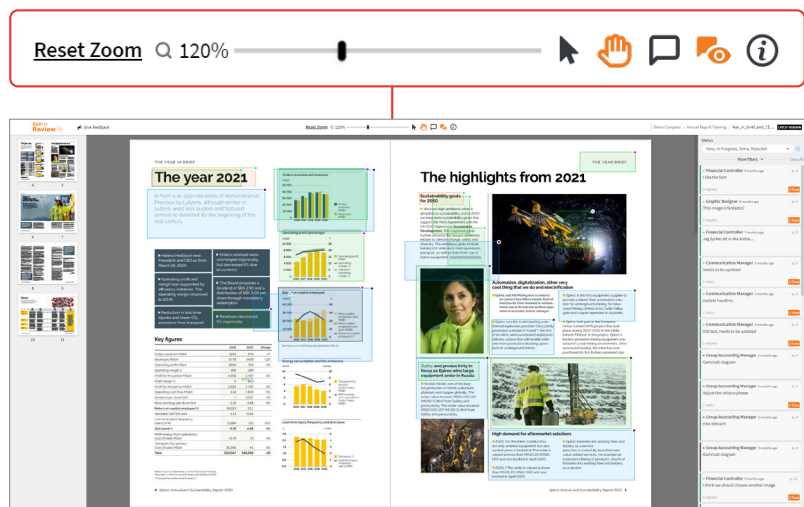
Reset Zoom 120%

Give feedback

Reset Zoom 120%

Demo Company | Annual Report Training | Year_in_brief_and_CE...

THE YEAR IN BRIEF

The year 2021

Key figures

Orders received and revenues

Operating profit and margin

Return on capital employed

Energy consumption and CO₂ emissions

Lost time injury frequency and total cases

Epiroc Annual and Sustainability Report 2021

THE YEAR IN BRIEF

The highlights from 2021

Sustainability goals for 2030

Automation, digitalization, other very cool thing for us to do and electrification

Epiroc and pronax firstly to focus as Epiroc wins large equipment order in Russia

High demand for aftermarket solutions

Epiroc Annual and Sustainability Report 2021

Status

New, In Progress, Done, Rejected

More filters

Clear all

Financial Controller

Graphic Designer
This image is fantastic!

Jag tycker att vi ska ändra...

Communication Manager
Needs to be updated

Communication Manager
Update headline

Financial Controller
Old text, needs to be updated

Group Accounting Manager
Gammalt diagram

Group Accounting Manager
Adjust the colours please

Group Accounting Manager
Irrelevant

Group Accounting Manager
Gammalt diagram

Financial Controller
I think we should choose another image

Group Accounting Manager